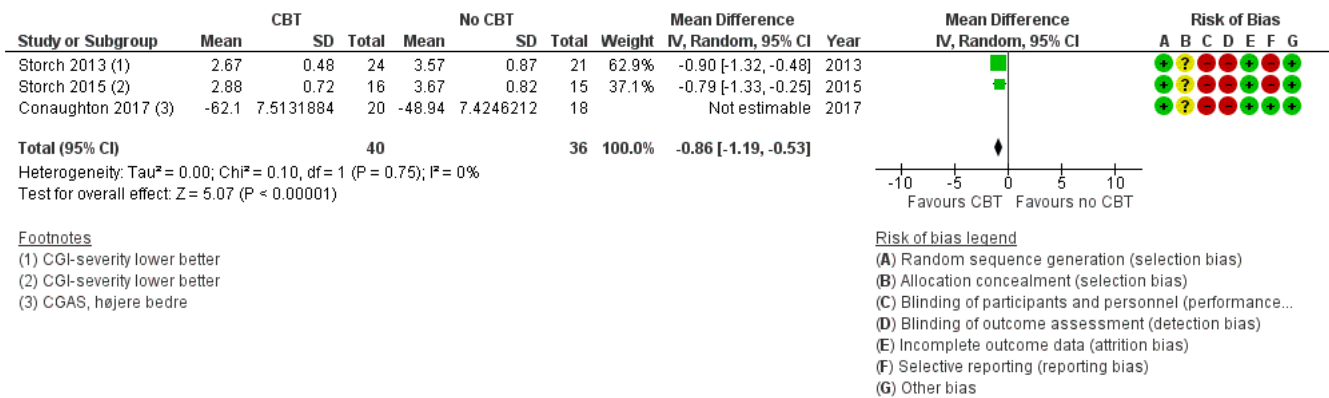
| Study or Subgroup | CBT Mean | CBT SD | CBT Total | No CBT Mean | No CBT SD | No CBT Total | Weight | Mean Difference IV, Random, 95% CI | Year | Risk of Bias A B C D E F G |
|---|---|---|---|---|---|---|---|---|---|---|
| Storch 2013 (1) | 2.67 | 0.48 | 24 | 3.57 | 0.87 | 21 | 62.9% | -0.90 [-1.32, -0.48] | 2013 | + ? − − + − + |
| Storch 2015 (2) | 2.88 | 0.72 | 16 | 3.67 | 0.82 | 15 | 37.1% | -0.79 [-1.33, -0.25] | 2015 | + ? − − + − + |
| Conaughton 2017 (3) | -62.1 | 7.5131884 | 20 | -48.94 | 7.4246212 | 18 | | Not estimable | 2017 | + ? − − + + + |
| **Total (95% CI)** | | | **40** | | | **36** | **100.0%** | **-0.86 [-1.19, -0.53]** | | |

Heterogeneity: Tau² = 0.00; Chi² = 0.10, df = 1 (P = 0.75); I² = 0%
Test for overall effect: Z = 5.07 (P < 0.00001)

Mean Difference
IV, Random, 95% CI
-10 -5 0 5 10
Favours CBT Favours no CBT

Footnotes
(1) CGI-severity lower better
(2) CGI-severity lower better
(3) CGAS, højere bedre

Risk of bias legend
(A) Random sequence generation (selection bias)
(B) Allocation concealment (selection bias)
(C) Blinding of participants and personnel (performance...
(D) Blinding of outcome assessment (detection bias)
(E) Incomplete outcome data (attrition bias)
(F) Selective reporting (reporting bias)
(G) Other bias